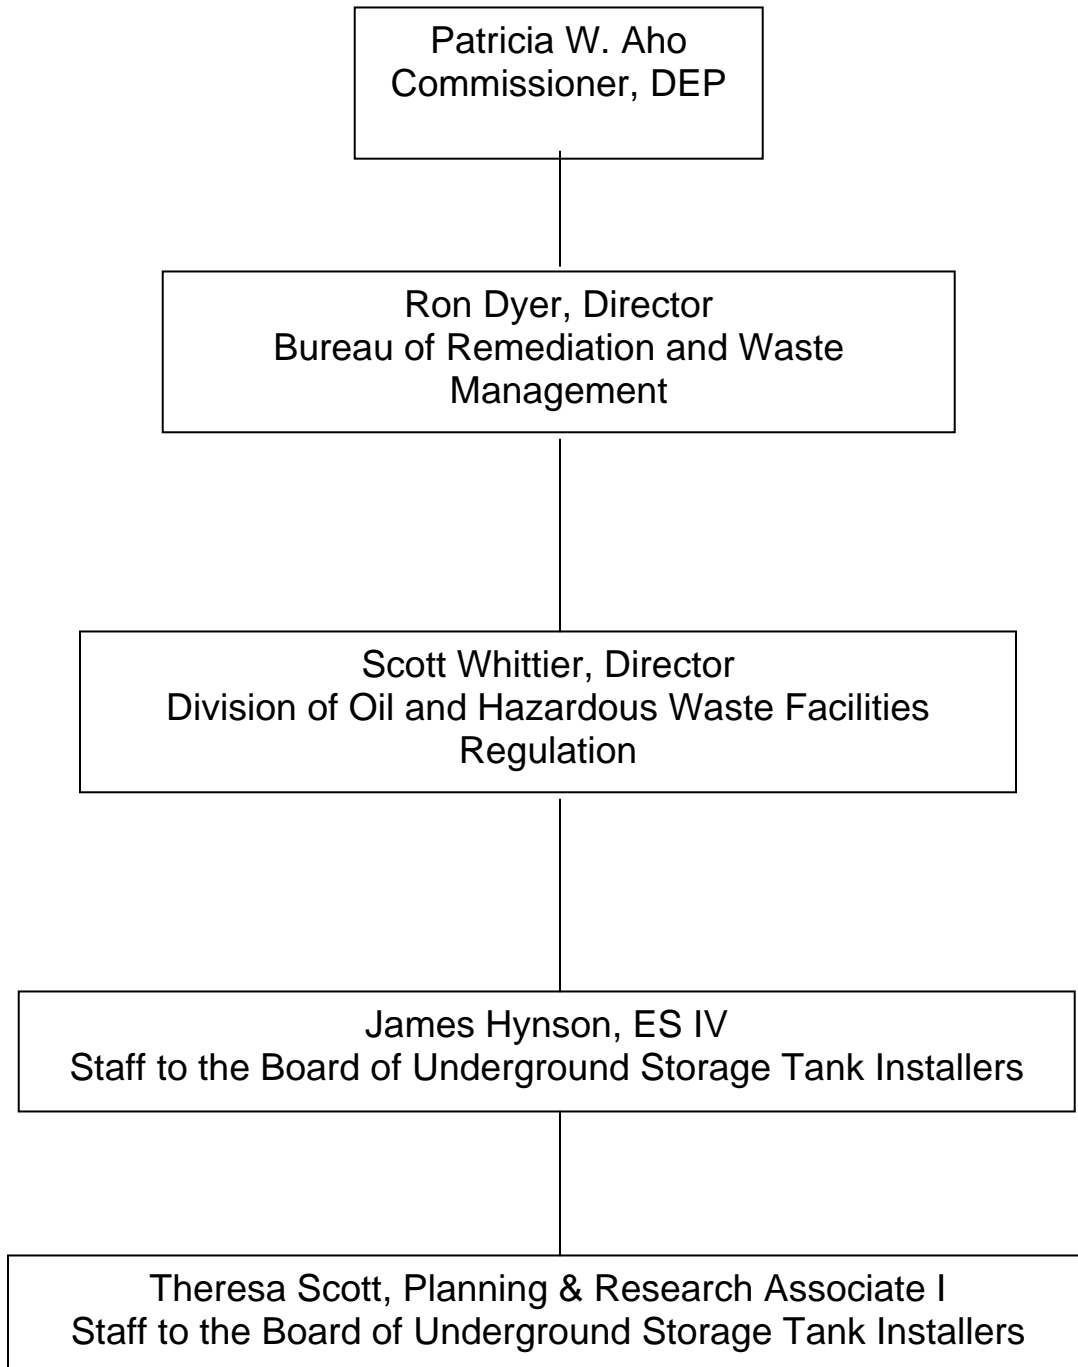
Patricia W. Aho
Commissioner, DEP

Ron Dyer, Director
Bureau of Remediation and Waste Management

Scott Whittier, Director
Division of Oil and Hazardous Waste Facilities Regulation

James Hynson, ES IV
Staff to the Board of Underground Storage Tank Installers

Theresa Scott, Planning & Research Associate I
Staff to the Board of Underground Storage Tank Installers